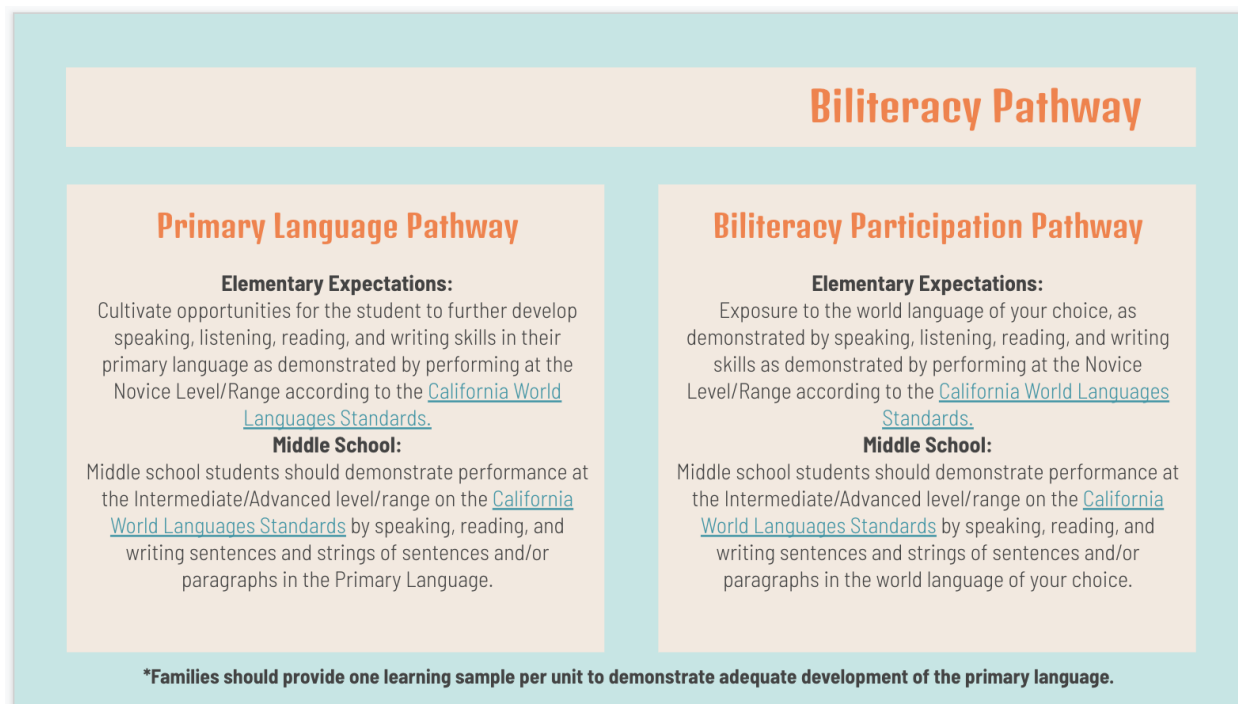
Biliteracy Pathway

Primary Language Pathway

**Elementary Expectations:**
Cultivate opportunities for the student to further develop speaking, listening, reading, and writing skills in their primary language as demonstrated by performing at the Novice Level/Range according to the California World Languages Standards.
**Middle School:**
Middle school students should demonstrate performance at the Intermediate/Advanced level/range on the California World Languages Standards by speaking, reading, and writing sentences and strings of sentences and/or paragraphs in the Primary Language.

Biliteracy Participation Pathway

**Elementary Expectations:**
Exposure to the world language of your choice, as demonstrated by speaking, listening, reading, and writing skills as demonstrated by performing at the Novice Level/Range according to the California World Languages Standards.
**Middle School:**
Middle school students should demonstrate performance at the Intermediate/Advanced level/range on the California World Languages Standards by speaking, reading, and writing sentences and strings of sentences and/or paragraphs in the world language of your choice.

*Families should provide one learning sample per unit to demonstrate adequate development of the primary language.